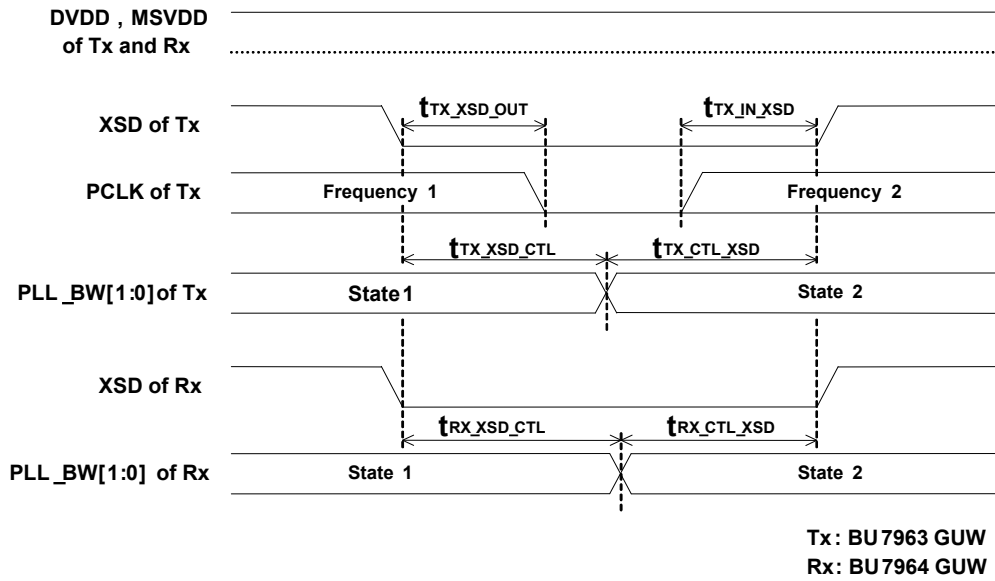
DVDD , MSVDD of Tx and Rx

$t_{TX\_XSD\_OUT}$

$t_{TX\_IN\_XSD}$

XSD of Tx

PCLK of Tx

Frequency 1

Frequency 2

$t_{TX\_XSD\_CTL}$

$t_{TX\_CTL\_XSD}$

PLL _BW[1:0] of Tx

State 1

State 2

XSD of Rx

$t_{RX\_XSD\_CTL}$

$t_{RX\_CTL\_XSD}$

PLL _BW[1:0] of Rx

State 1

State 2

Tx : BU7963 GUW
Rx: BU7964 GUW